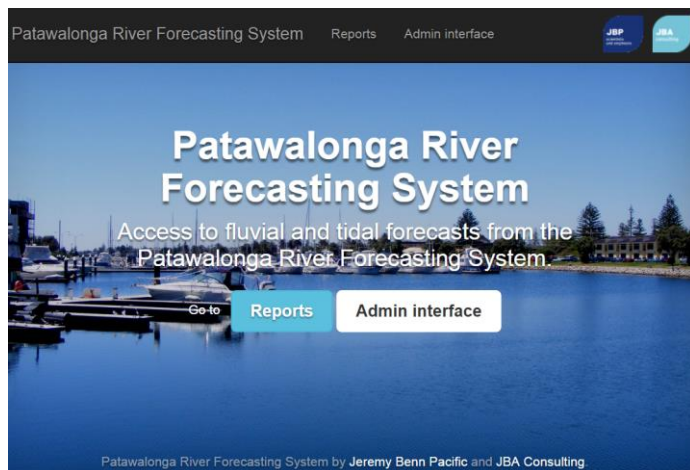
Patawalonga River Forecasting System Reports Admin interface

JBP

JBA consulting

Patawalonga River Forecasting System

Access to fluvial and tidal forecasts from the Patawalonga River Forecasting System.

Go to Reports Admin interface

Patawalonga River Forecasting System by Jeremy Benn Pacific and JBA Consulting.